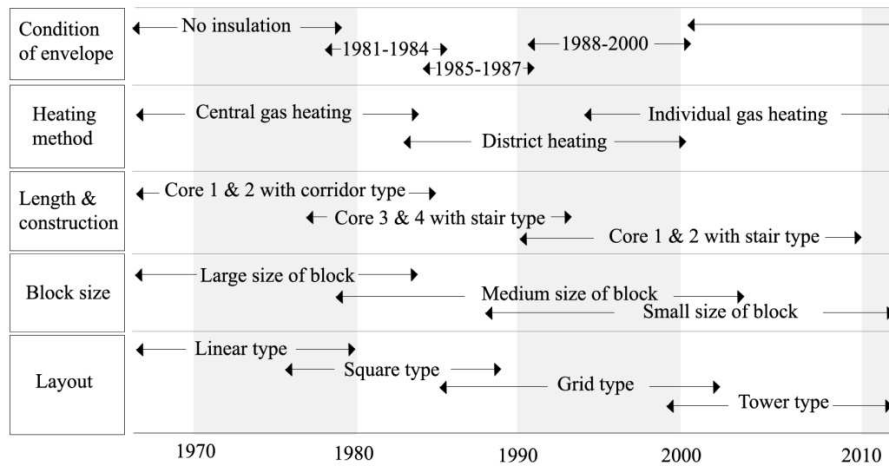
Condition of envelope
No insulation
1981-1984
1985-1987
1988-2000

Heating method
Central gas heating
Individual gas heating
District heating

Length & construction
Core 1 & 2 with corridor type
Core 3 & 4 with stair type
Core 1 & 2 with stair type

Block size
Large size of block
Medium size of block
Small size of block

Layout
Linear type
Square type
Grid type
Tower type

1970
1980
1990
2000
2010